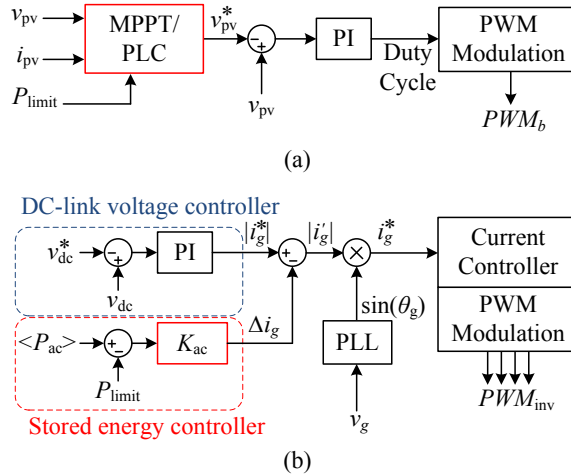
$v_{pv}$
$i_{pv}$
$P_{limit}$
MPPT/ PLC
$v_{pv}^*$
−
+
$v_{pv}$
PI
Duty Cycle
PWM Modulation
$PWM_b$
(a)

DC-link voltage controller
$v_{dc}^*$
−
+
$v_{dc}$
PI
$|i_g^*|$
+
+
$|i_g'|$
×
$i_g^*$
Current Controller
PWM Modulation
$<P_{ac}>$
+
−
$P_{limit}$
$K_{ac}$
$\Delta i_g$
$\sin(\theta_g)$
PLL
$v_g$
$PWM_{inv}$
Stored energy controller
(b)